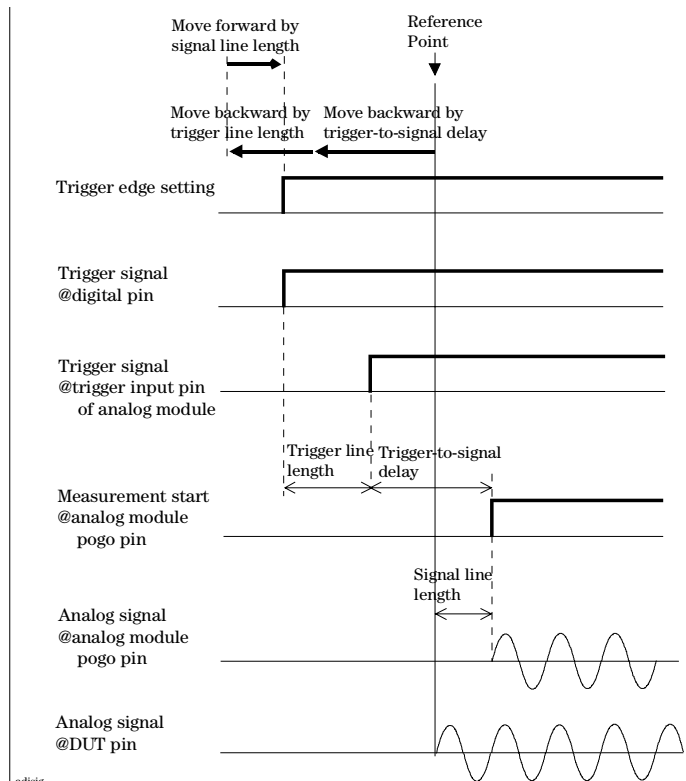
Move forward by signal line length

Reference Point

Move backward by trigger line length

Move backward by trigger-to-signal delay

Trigger edge setting

Trigger signal @digital pin

Trigger signal @trigger input pin of analog module

Trigger line length

Trigger-to-signal delay

Measurement start @analog module pogo pin

Signal line length

Analog signal @analog module pogo pin

Analog signal @DUT pin

adisig